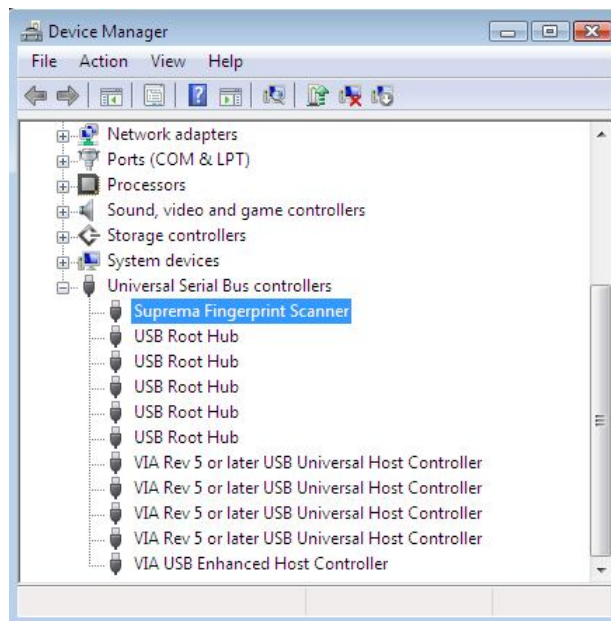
Device Manager

File Action View Help

Network adapters
Ports (COM & LPT)
Processors
Sound, video and game controllers
Storage controllers
System devices
Universal Serial Bus controllers
Suprema Fingerprint Scanner
USB Root Hub
USB Root Hub
USB Root Hub
USB Root Hub
USB Root Hub
VIA Rev 5 or later USB Universal Host Controller
VIA Rev 5 or later USB Universal Host Controller
VIA Rev 5 or later USB Universal Host Controller
VIA Rev 5 or later USB Universal Host Controller
VIA USB Enhanced Host Controller